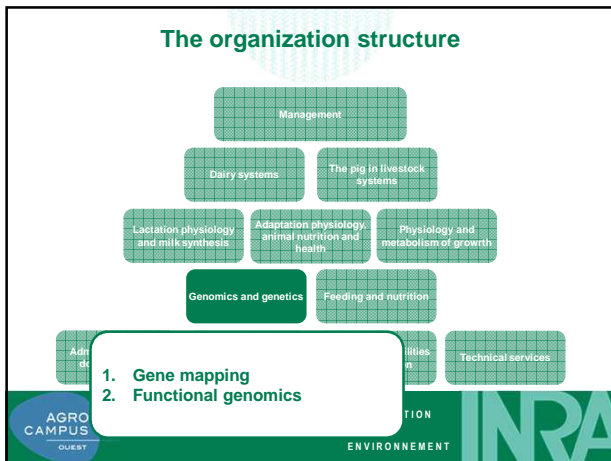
The organization structure

Management

Dairy systems

The pig in livestock systems

Lactation physiology and milk synthesis

Adaptation physiology, animal nutrition and health

Physiology and metabolism of growth

Genomics and genetics

Feeding and nutrition

Adm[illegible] d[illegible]

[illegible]lities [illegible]n

Technical services

1. Gene mapping
2. Functional genomics

AGRO CAMPUS OUEST

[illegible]TION

ENVIRONNEMENT

INRA